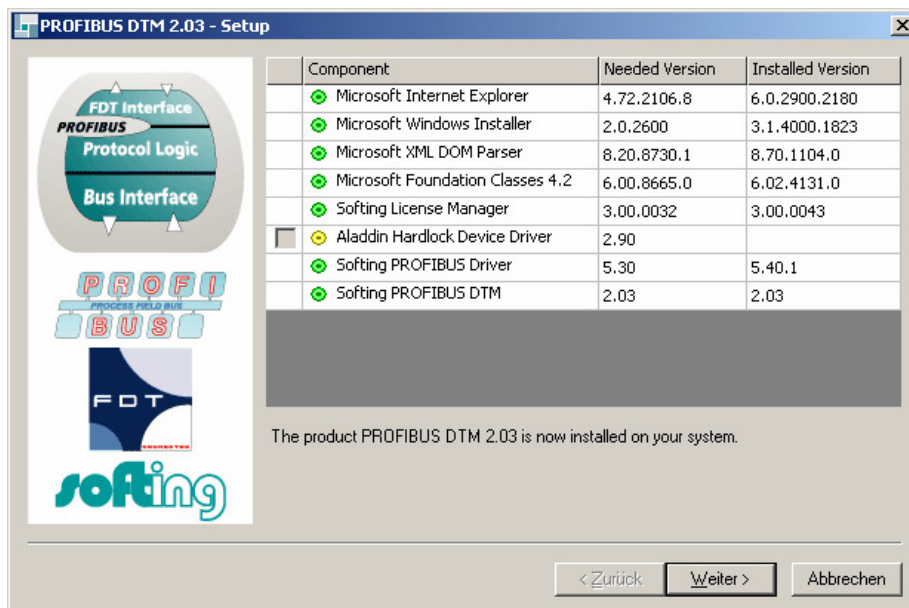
PROFIBUS DTM 2.03 - Setup

FDT Interface
PROFIBUS
Protocol Logic
Bus Interface

PROFI
PROCESS FIELD BUS
BUS

FDT

softing

| | Component | Needed Version | Installed Version |
|---|---|---|---|
| | Microsoft Internet Explorer | 4.72.2106.8 | 6.0.2900.2180 |
| | Microsoft Windows Installer | 2.0.2600 | 3.1.4000.1823 |
| | Microsoft XML DOM Parser | 8.20.8730.1 | 8.70.1104.0 |
| | Microsoft Foundation Classes 4.2 | 6.00.8665.0 | 6.02.4131.0 |
| | Softing License Manager | 3.00.0032 | 3.00.0043 |
| | Aladdin Hardlock Device Driver | 2.90 | |
| | Softing PROFIBUS Driver | 5.30 | 5.40.1 |
| | Softing PROFIBUS DTM | 2.03 | 2.03 |

The product PROFIBUS DTM 2.03 is now installed on your system.

< Zurück   Weiter >   Abbrechen